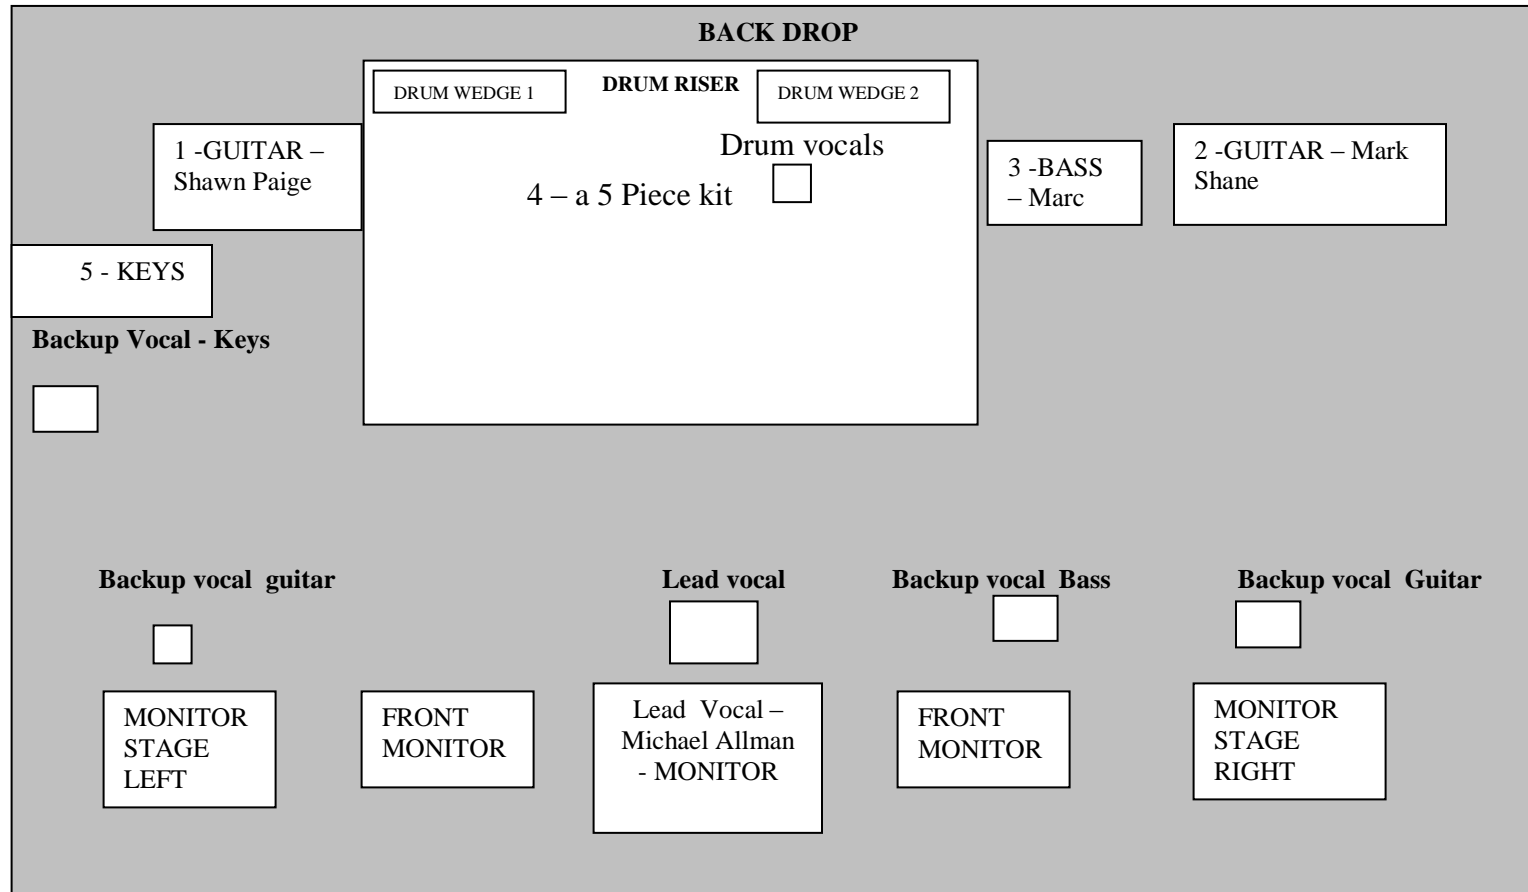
BACK DROP

DRUM WEDGE 1

DRUM RISER

DRUM WEDGE 2

1 -GUITAR – Shawn Paige

Drum vocals

4 – a 5 Piece kit

3 -BASS – Marc

2 -GUITAR – Mark Shane

5 - KEYS

Backup Vocal - Keys

Backup vocal guitar

Lead vocal

Backup vocal Bass

Backup vocal Guitar

MONITOR STAGE LEFT

FRONT MONITOR

Lead Vocal – Michael Allman - MONITOR

FRONT MONITOR

MONITOR STAGE RIGHT